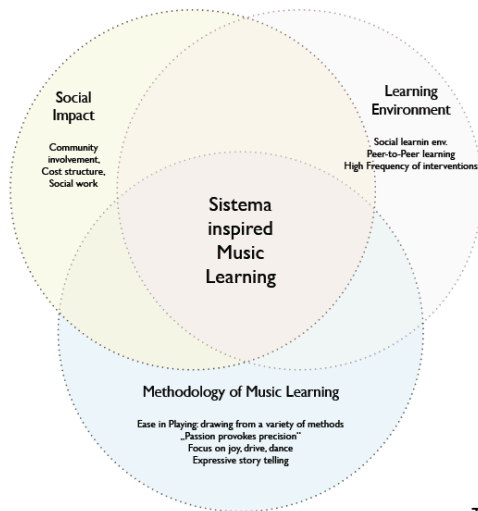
Social Impact

Community involvement, Cost structure, Social work

Learning Environment

Social learnin env.
Peer-to-Peer learning
High Frequency of interventions

Sistema inspired Music Learning

Methodology of Music Learning

Ease in Playing: drawing from a variety of methods
„Passion provokes precision"
Focus on joy, drive, dance
Expressive story telling

7